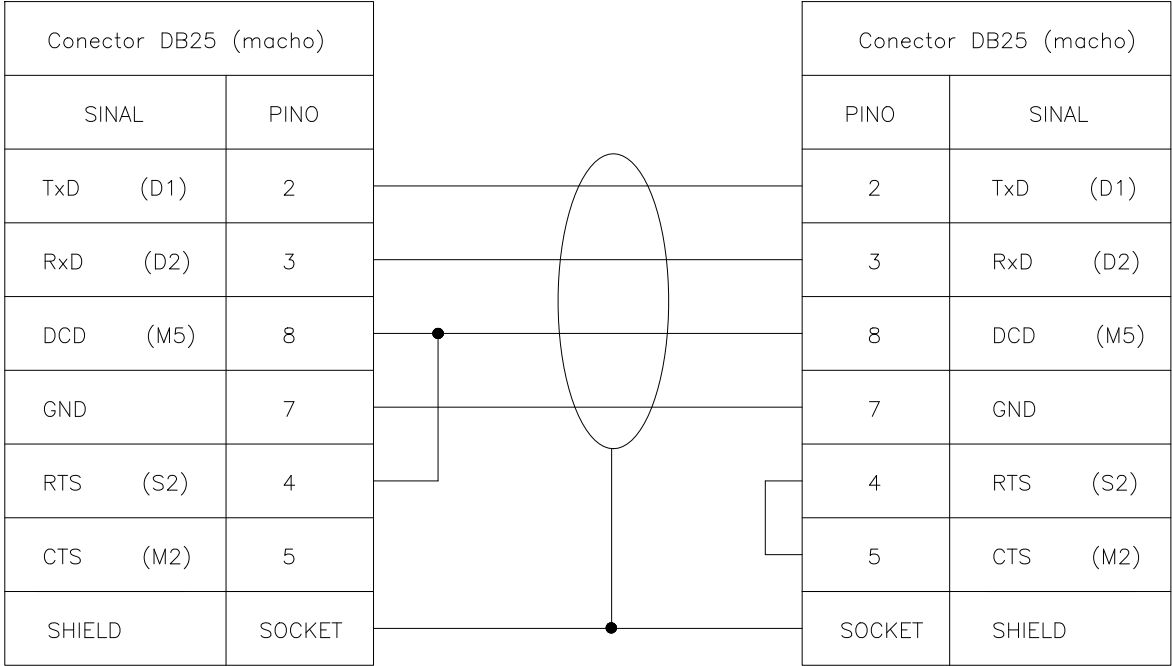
| Conector DB25 (macho) | |
|---|---|
| SINAL | PINO |
| TxD (D1) | 2 |
| RxD (D2) | 3 |
| DCD (M5) | 8 |
| GND | 7 |
| RTS (S2) | 4 |
| CTS (M2) | 5 |
| SHIELD | SOCKET |

| Conector DB25 (macho) | |
|---|---|
| PINO | SINAL |
| 2 | TxD (D1) |
| 3 | RxD (D2) |
| 8 | DCD (M5) |
| 7 | GND |
| 4 | RTS (S2) |
| 5 | CTS (M2) |
| SOCKET | SHIELD |